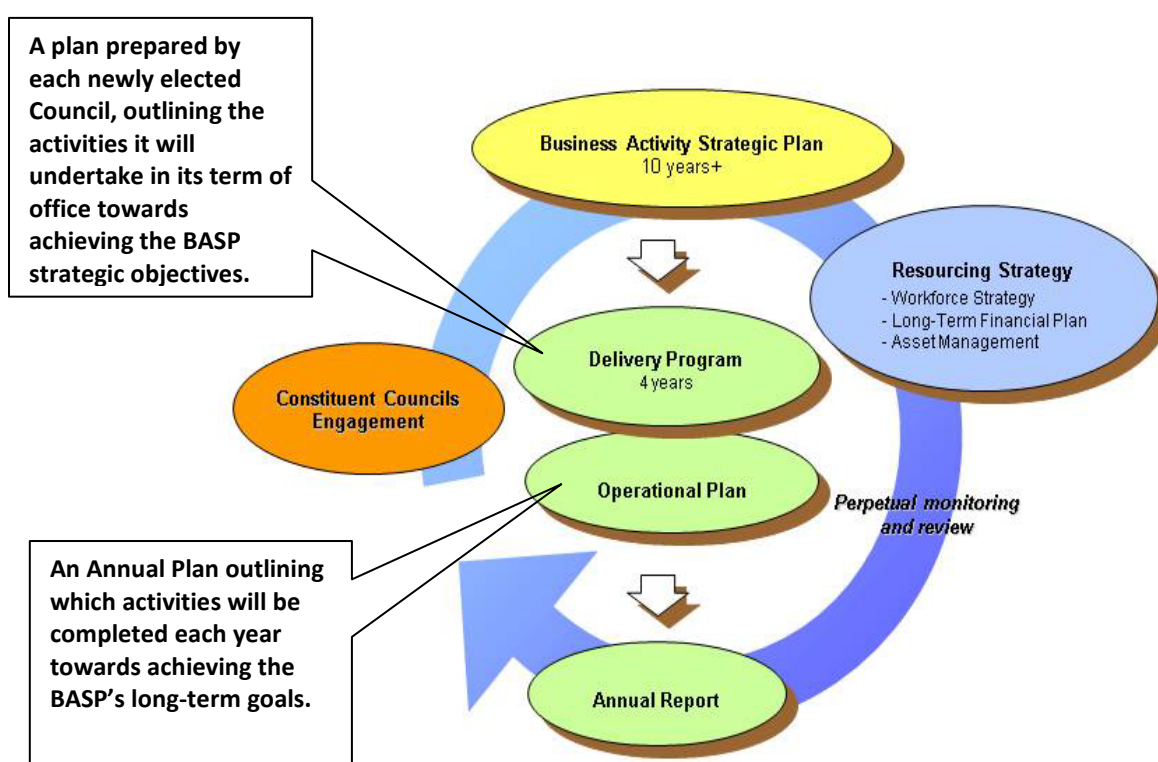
A plan prepared by each newly elected Council, outlining the activities it will undertake in its term of office towards achieving the BASP strategic objectives.

Business Activity Strategic Plan
10 years+

Resourcing Strategy
- Workforce Strategy
- Long-Term Financial Plan
- Asset Management

Delivery Program
4 years

Constituent Councils Engagement

Operational Plan

Perpetual monitoring and review

An Annual Plan outlining which activities will be completed each year towards achieving the BASP's long-term goals.

Annual Report